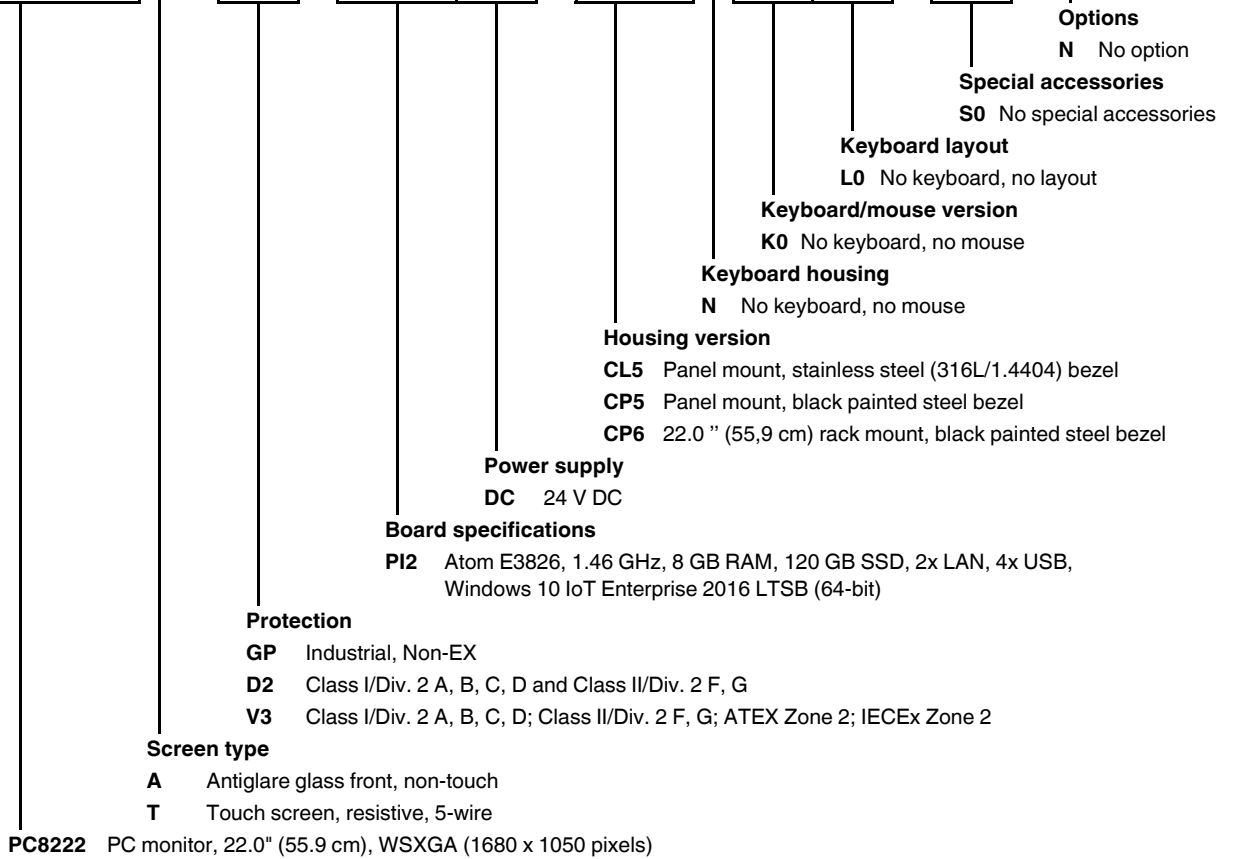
**Options**

**N** No option

**Special accessories**

**S0** No special accessories

**Keyboard layout**

**L0** No keyboard, no layout

**Keyboard/mouse version**

**K0** No keyboard, no mouse

**Keyboard housing**

**N** No keyboard, no mouse

**Housing version**

**CL5** Panel mount, stainless steel (316L/1.4404) bezel

**CP5** Panel mount, black painted steel bezel

**CP6** 22.0 '' (55,9 cm) rack mount, black painted steel bezel

**Power supply**

**DC** 24 V DC

**Board specifications**

**PI2** Atom E3826, 1.46 GHz, 8 GB RAM, 120 GB SSD, 2x LAN, 4x USB, Windows 10 IoT Enterprise 2016 LTSB (64-bit)

**Protection**

**GP** Industrial, Non-EX

**D2** Class I/Div. 2 A, B, C, D and Class II/Div. 2 F, G

**V3** Class I/Div. 2 A, B, C, D; Class II/Div. 2 F, G; ATEX Zone 2; IECEx Zone 2

**Screen type**

**A** Antiglare glass front, non-touch

**T** Touch screen, resistive, 5-wire

**PC8222** PC monitor, 22.0" (55.9 cm), WSXGA (1680 x 1050 pixels)